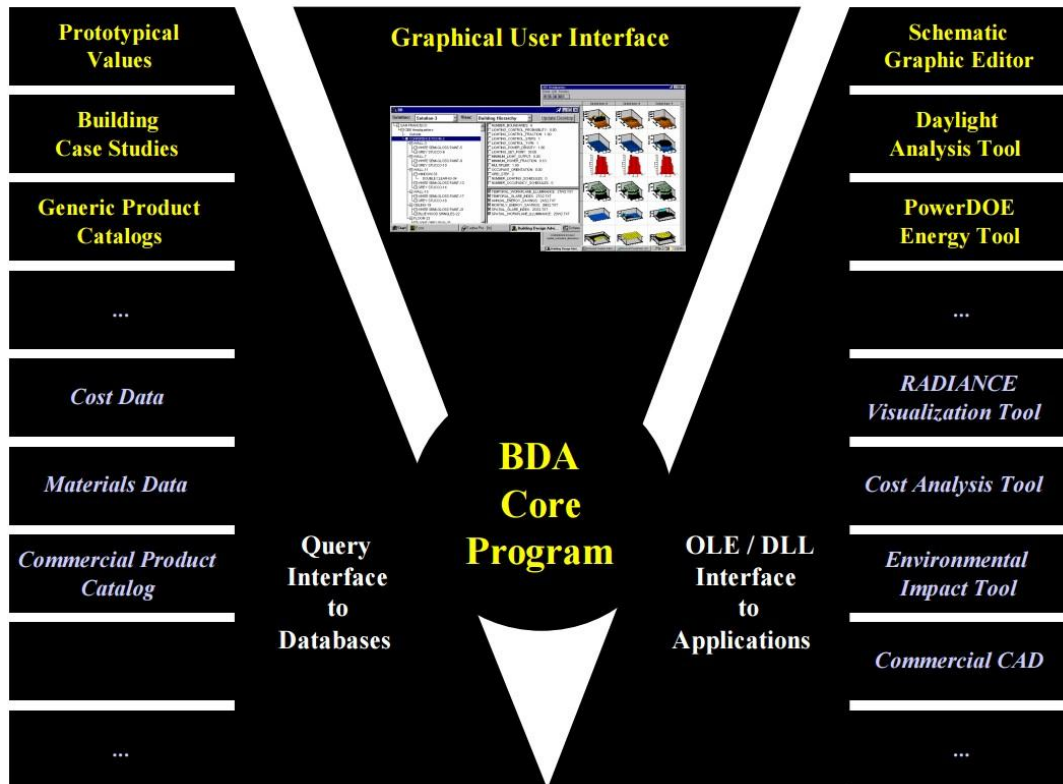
Prototypical Values

Building Case Studies

Generic Product Catalogs

...

Cost Data

Materials Data

Commercial Product Catalog

...

Graphical User Interface

BDA Core Program

Query Interface to Databases

OLE / DLL Interface to Applications

Schematic Graphic Editor

Daylight Analysis Tool

PowerDOE Energy Tool

...

RADIANCE Visualization Tool

Cost Analysis Tool

Environmental Impact Tool

Commercial CAD

...